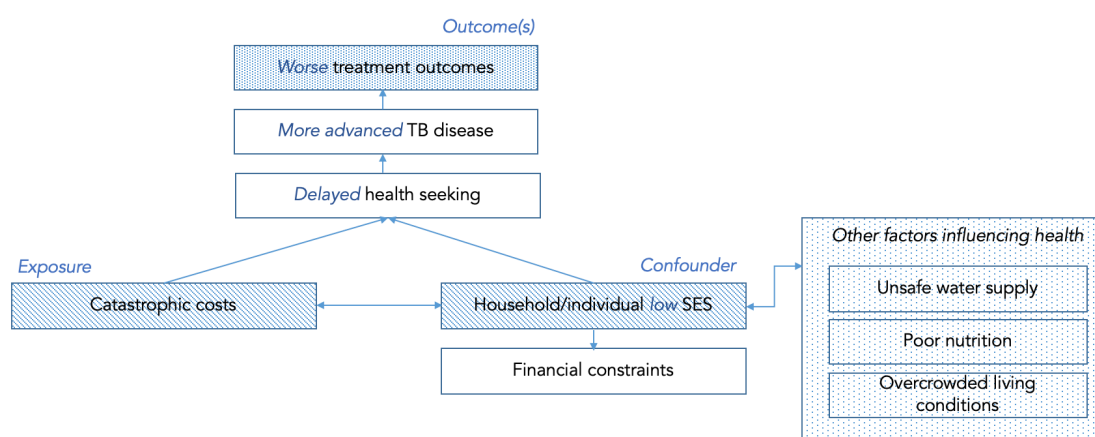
Outcome(s)

Worse treatment outcomes

More advanced TB disease

Delayed health seeking

Exposure

Catastrophic costs

Confounder

Household/individual low SES

Financial constraints

Other factors influencing health

Unsafe water supply

Poor nutrition

Overcrowded living conditions